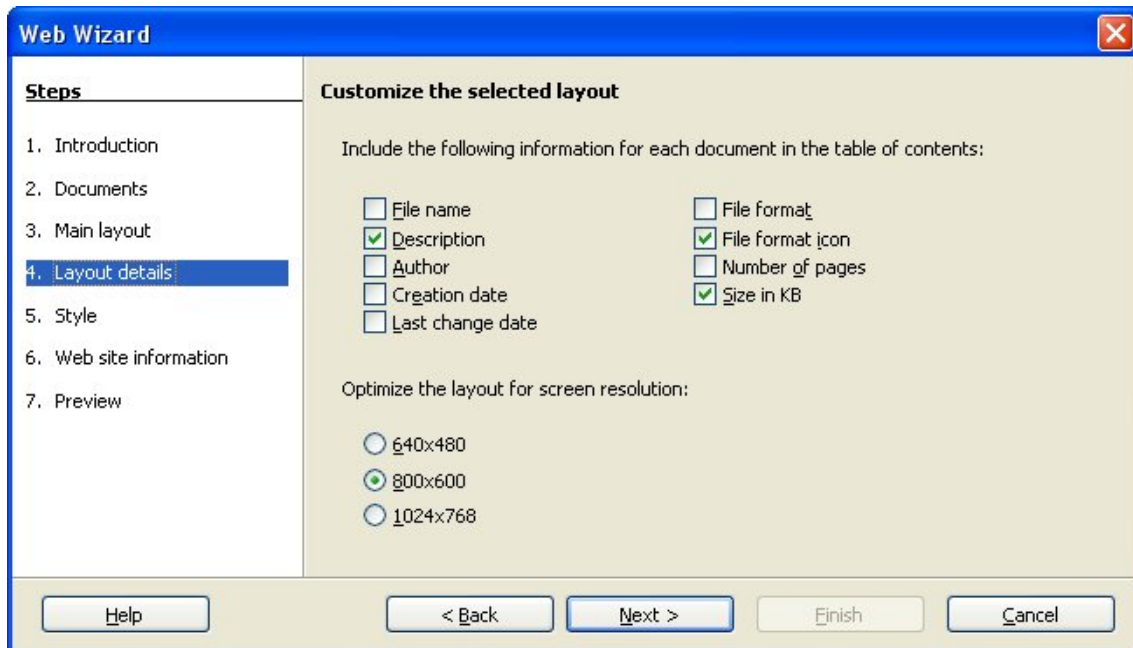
Web Wizard

Steps

1. Introduction
2. Documents
3. Main layout
4. Layout details
5. Style
6. Web site information
7. Preview

Customize the selected layout

Include the following information for each document in the table of contents:

File name
Description
Author
Creation date
Last change date

File format
File format icon
Number of pages
Size in KB

Optimize the layout for screen resolution:

640x480
800x600
1024x768

Help
< Back
Next >
Finish
Cancel